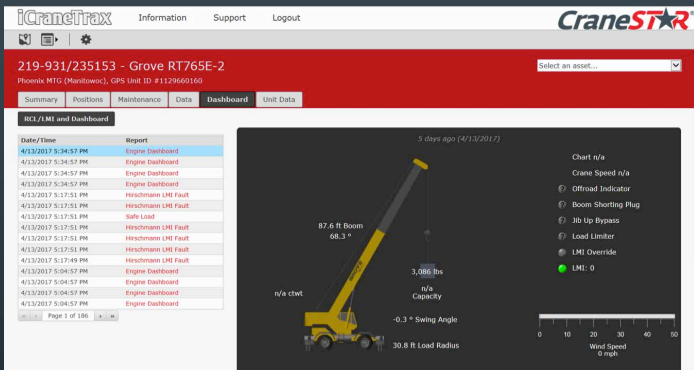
iCraneTrax Information Support Logout

CraneSTAR

219-931/235153 - Grove RT765E-2

Phoenix MTG (Manitowoc), GPS Unit ID #1129660160

Select an asset...

Summary Positions Maintenance Data Dashboard Unit Data

RCL/LMI and Dashboard

| Date/Time | Report |
|---|---|
| 4/13/2017 5:34:57 PM | Engine Dashboard |
| 4/13/2017 5:34:57 PM | Engine Dashboard |
| 4/13/2017 5:34:57 PM | Engine Dashboard |
| 4/13/2017 5:34:57 PM | Engine Dashboard |
| 4/13/2017 5:17:51 PM | Hirschmann LMI Fault |
| 4/13/2017 5:17:51 PM | Hirschmann LMI Fault |
| 4/13/2017 5:17:51 PM | Safe Load |
| 4/13/2017 5:17:51 PM | Hirschmann LMI Fault |
| 4/13/2017 5:17:51 PM | Hirschmann LMI Fault |
| 4/13/2017 5:17:51 PM | Hirschmann LMI Fault |
| 4/13/2017 5:17:49 PM | Hirschmann LMI Fault |
| 4/13/2017 5:04:57 PM | Engine Dashboard |
| 4/13/2017 5:04:57 PM | Engine Dashboard |
| 4/13/2017 5:04:57 PM | Engine Dashboard |
| 4/13/2017 5:04:57 PM | Engine Dashboard |

Page 1 of 186

5 days ago (4/13/2017)

87.6 ft Boom
68.3 °

3,086 lbs

n/a ctwt

n/a
Capacity

-0.3 ° Swing Angle

30.8 ft Load Radius

Chart n/a
Crane Speed n/a
Offroad Indicator
Boom Shorting Plug
Jib Up Bypass
Load Limiter
LMI Override
LMI: 0

0 10 20 30 40 50
Wind Speed
0 mph